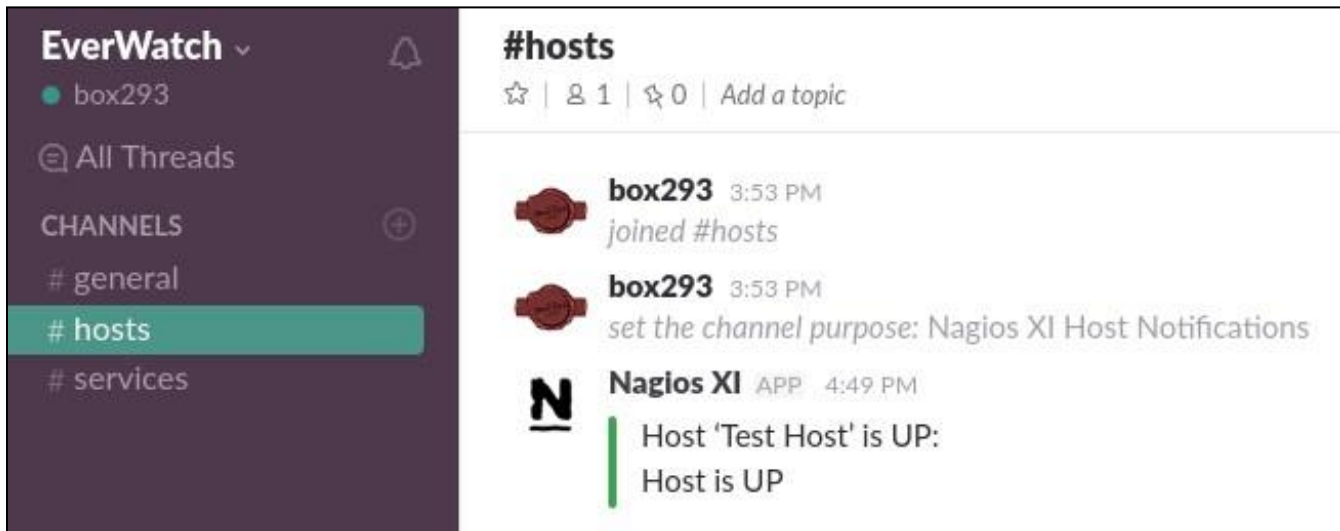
EverWatch
box293

All Threads

CHANNELS

# general
# hosts
# services

#hosts
☆ | 1 | 0 | Add a topic

box293 3:53 PM
joined #hosts

box293 3:53 PM
set the channel purpose: Nagios XI Host Notifications

N

Nagios XI APP 4:49 PM
Host 'Test Host' is UP:
Host is UP